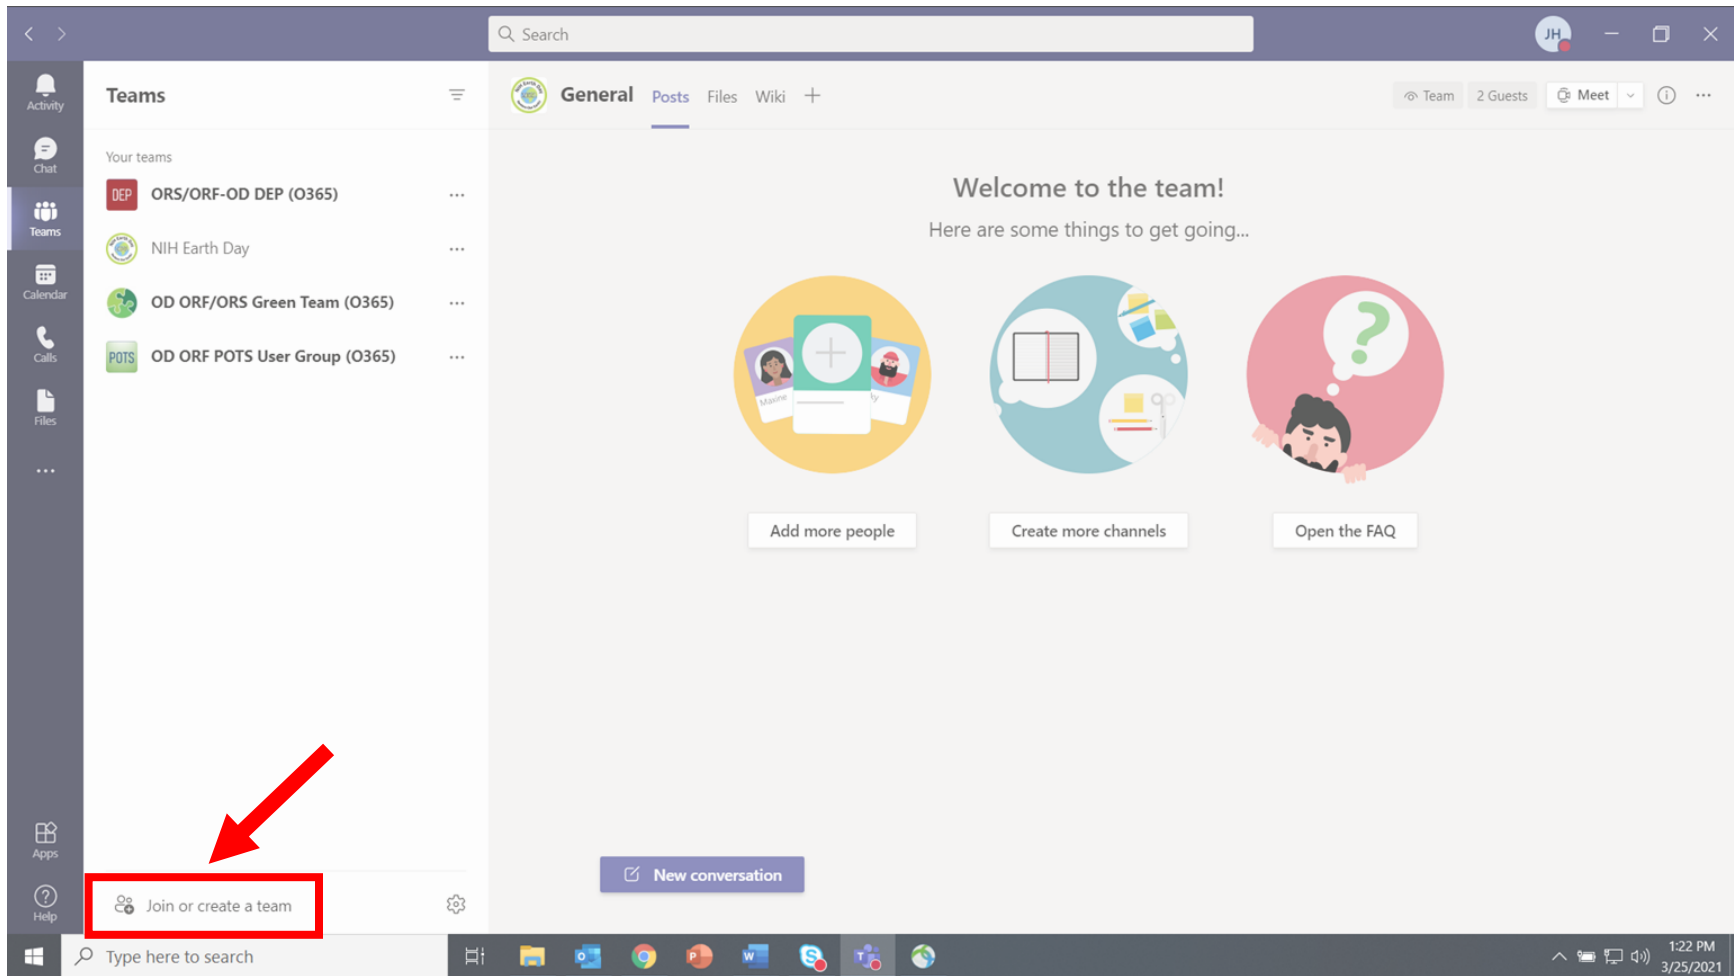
Search

JH

Activity

Chat

Teams

Calendar

Calls

Files

...

Apps

Help

Teams

Your teams

DEP ORS/ORF-OD DEP (O365) ...

NIH Earth Day ...

OD ORF/ORS Green Team (O365) ...

POTS OD ORF POTS User Group (O365) ...

Join or create a team

General Posts Files Wiki +

Team 2 Guests Meet ...

Welcome to the team!

Here are some things to get going...

Maxine

Add more people

Create more channels

Open the FAQ

New conversation

Type here to search

1:22 PM
3/25/2021